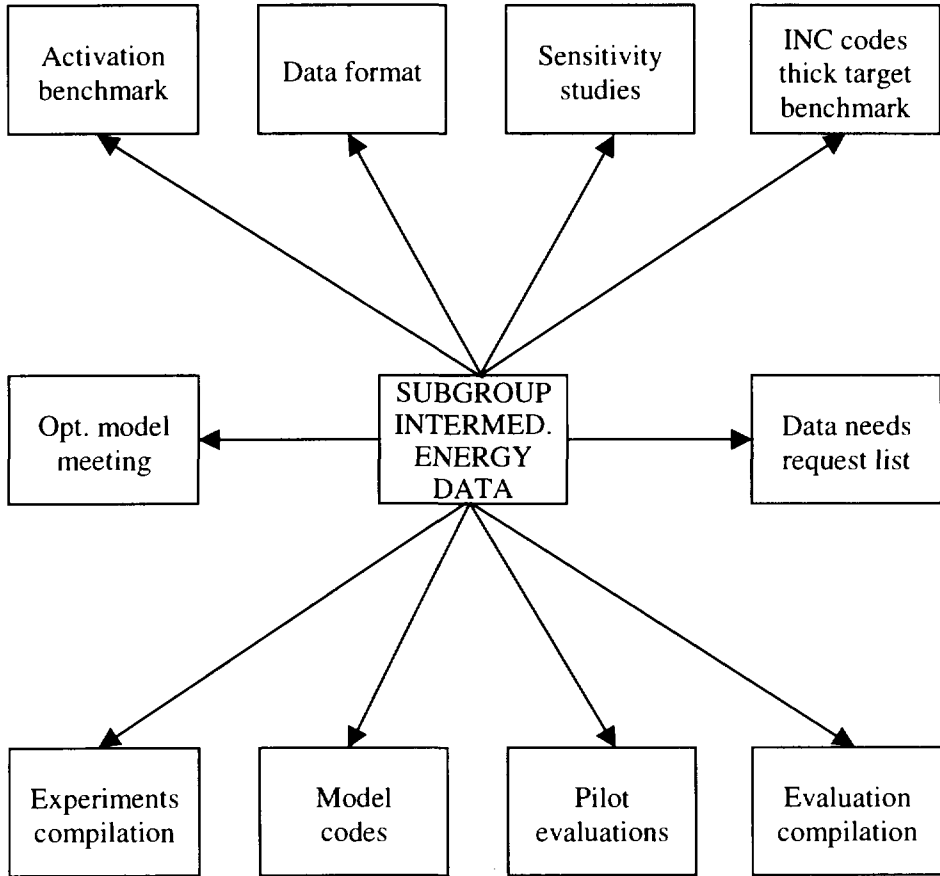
Activation benchmark

Data format

Sensitivity studies

INC codes thick target benchmark

Opt. model meeting

SUBGROUP INTERMED. ENERGY DATA

Data needs request list

Experiments compilation

Model codes

Pilot evaluations

Evaluation compilation